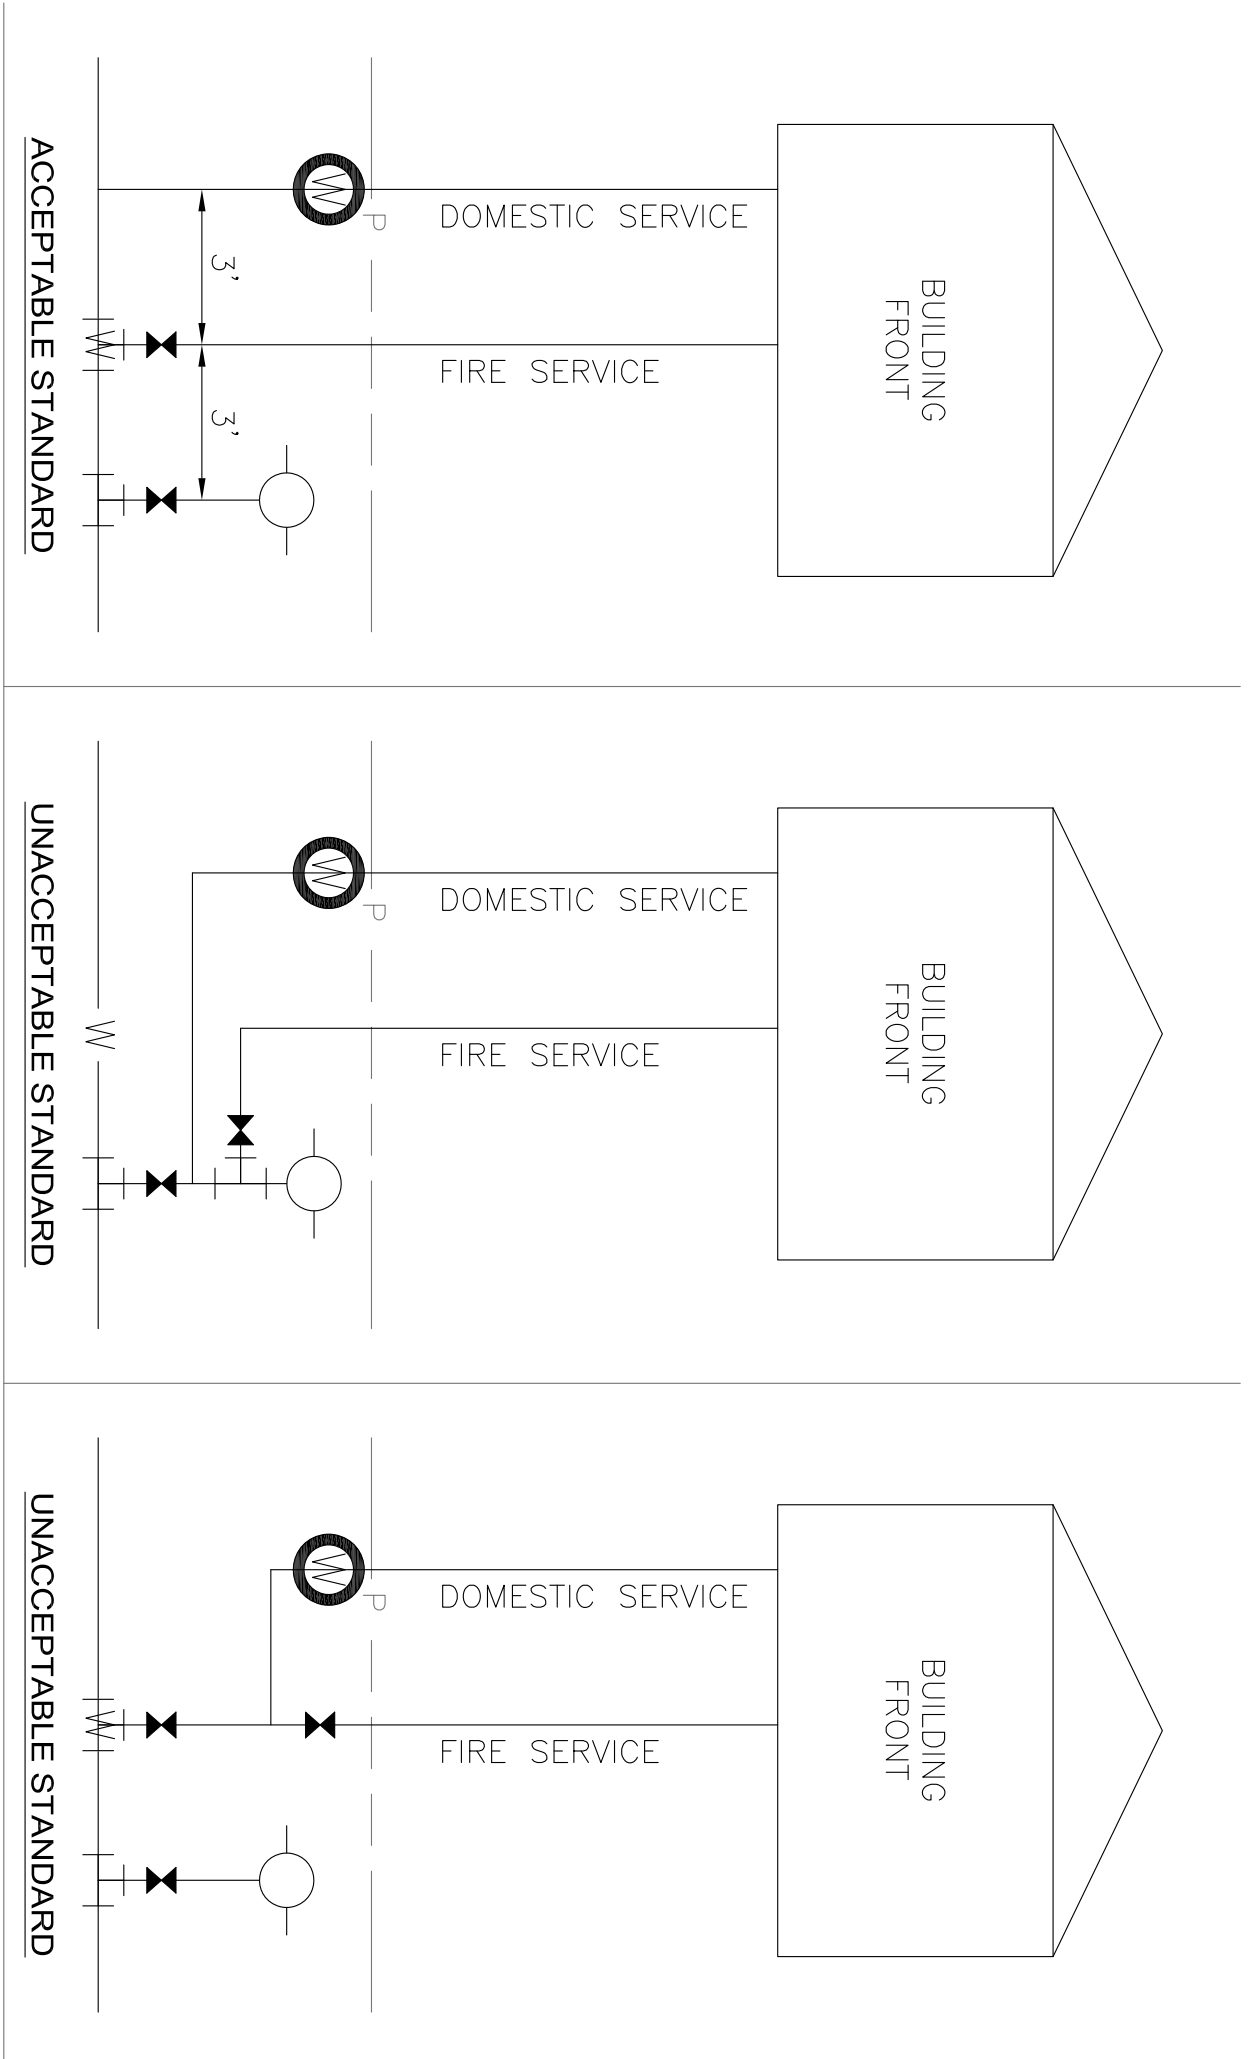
ACCEPTABLE STANDARD

W

DOMESTIC SERVICE

P

3'

W

FIRE SERVICE

3'

BUILDING FRONT

UNACCEPTABLE STANDARD

W

DOMESTIC SERVICE

P

W

FIRE SERVICE

BUILDING FRONT

UNACCEPTABLE STANDARD

W

DOMESTIC SERVICE

P

W

FIRE SERVICE

BUILDING FRONT